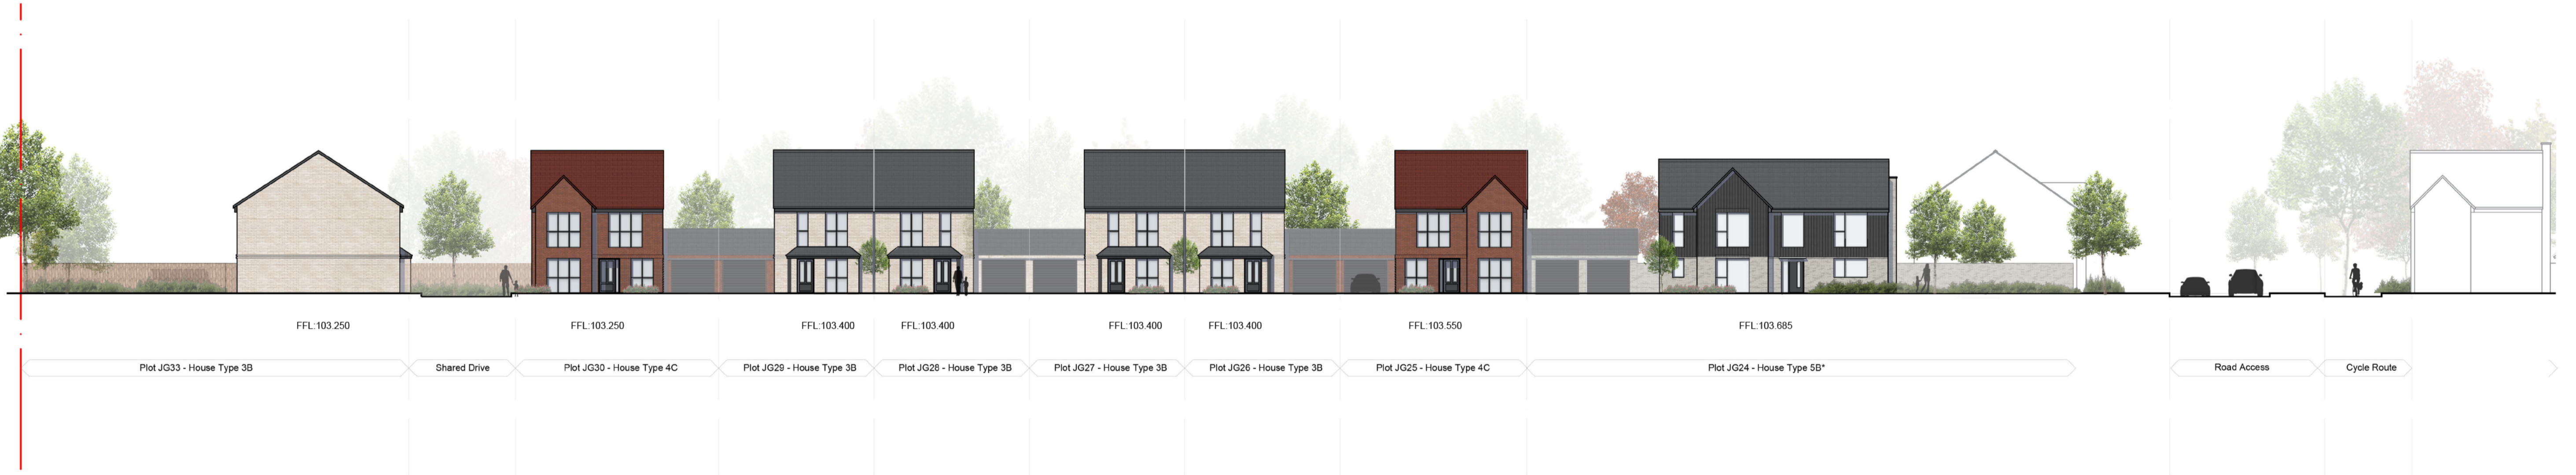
FFL:103.250 FFL:103.250 FFL:103.400 FFL:103.400 FFL:103.400 FFL:103.400 FFL:103.550 FFL:103.685

Plot JG33 - House Type 3B | Shared Drive | Plot JG30 - House Type 4C | Plot JG29 - House Type 3B | Plot JG28 - House Type 3B | Plot JG27 - House Type 3B | Plot JG26 - House Type 3B | Plot JG25 - House Type 4C | Plot JG24 - House Type 5B* | Road Access | Cycle Route